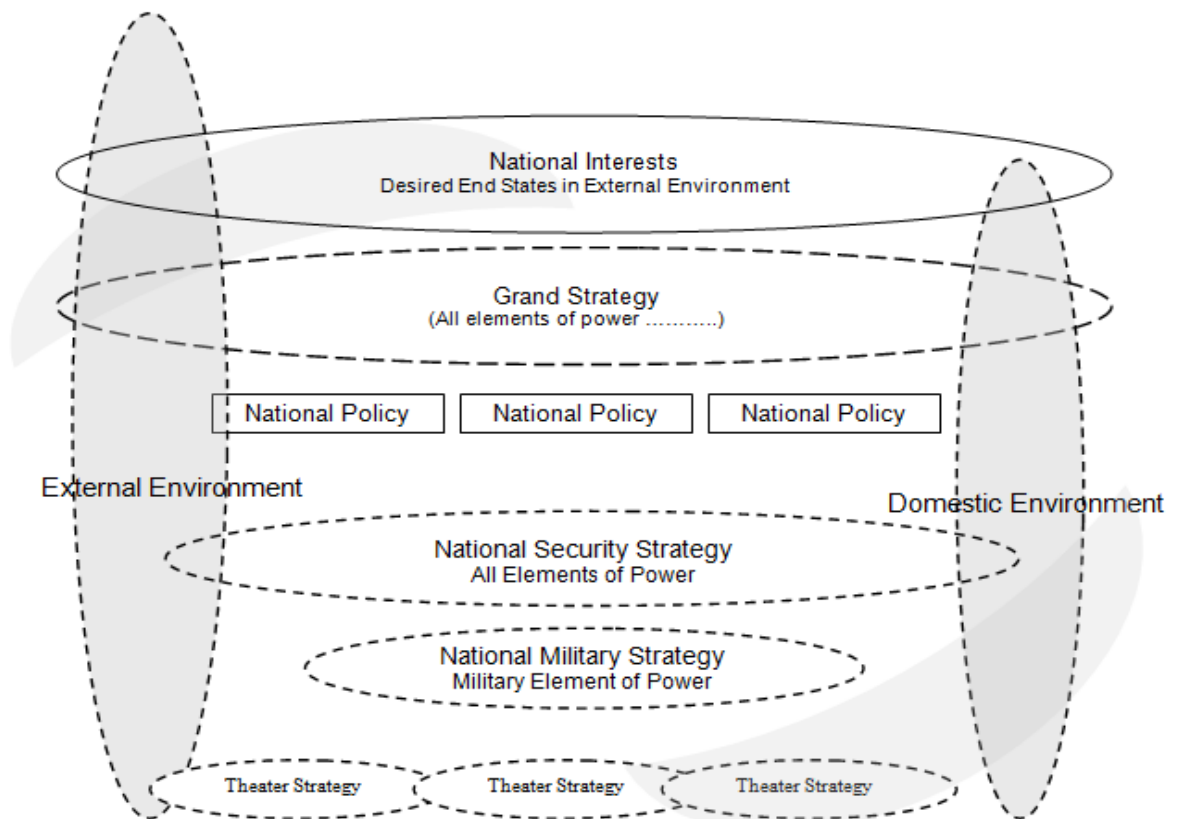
National Interests
Desired End States in External Environment

Grand Strategy
(All elements of power ...........)

National Policy

National Policy

National Policy

External Environment

Domestic Environment

National Security Strategy
All Elements of Power

National Military Strategy
Military Element of Power

Theater Strategy

Theater Strategy

Theater Strategy